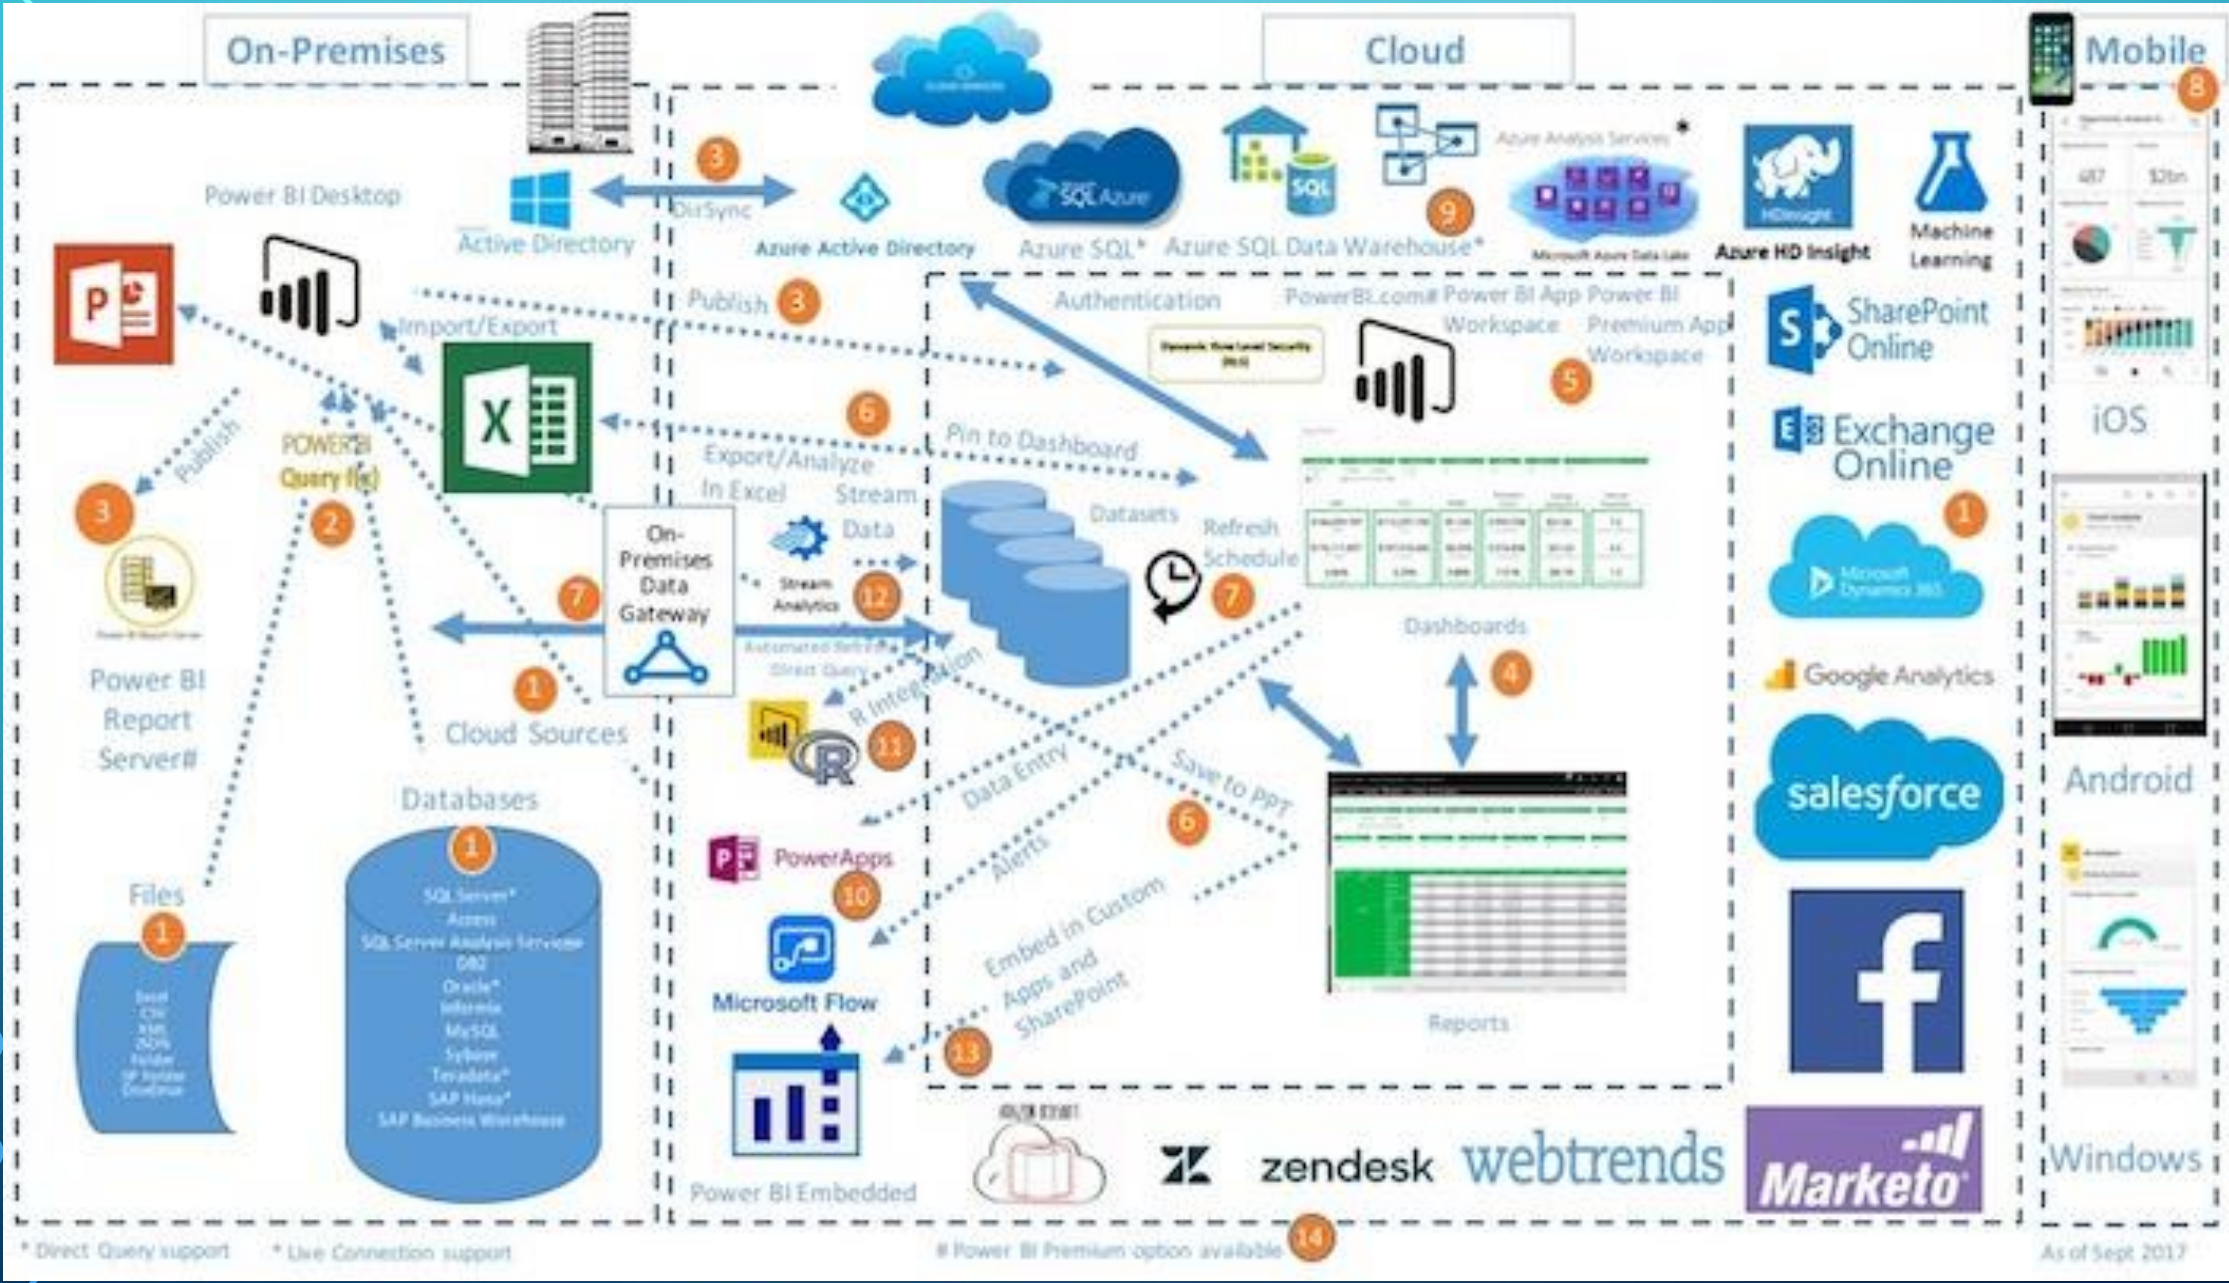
On-Premises

Cloud

Mobile

8

3

DirSync

Power BI Desktop

Active Directory

Azure Active Directory

Azure SQL*

Azure SQL Data Warehouse*

9

Azure Analysis Services *

Microsoft Azure Data Lake

Azure HD Insight

Machine Learning

Publish 3

Import/Export

Authentication

PowerBI.com# Power BI App Power BI Workspace Premium App Workspace

5

SharePoint Online

Exchange Online

iOS

Publish

POWER BI Query (M)

6

Export/Analyze In Excel

Pin to Dashboard

3

2

On-Premises Data Gateway

Stream Data

Stream Analytics

12

Datasets

Refresh Schedule

7

1

7

Automated Refresh Direct Query

Dashboards

Power BI Report Server#

1

Cloud Sources

R Integration

11

Data Entry

4

Google Analytics

Android

salesforce

Databases

1

Save to PPT

Alerts

6

PowerApps

10

Files

1

SQL Server*
Access
SQL Server Analysis Services
DB2
Oracle*
Informix
MySQL
Sybase
Teradata*
SAP Hana*
SAP Business Warehouse

Microsoft Flow

Embed in Custom Apps and SharePoint

Reports

13

Power BI Embedded

zendesk

webtrends

Marketo

Windows

* Direct Query support

* Live Connection support

# Power BI Premium option available

14

As of Sept 2017